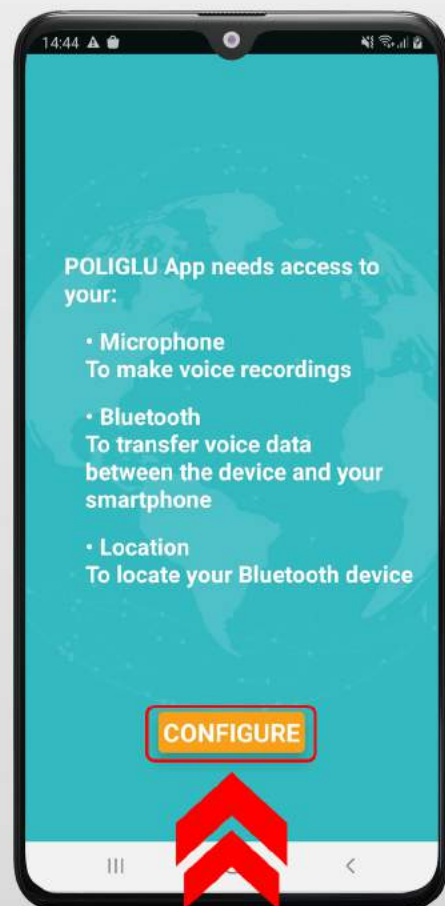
14:44

POLIGLU App needs access to your:

• Microphone
To make voice recordings

• Bluetooth
To transfer voice data between the device and your smartphone

• Location
To locate your Bluetooth device

CONFIGURE